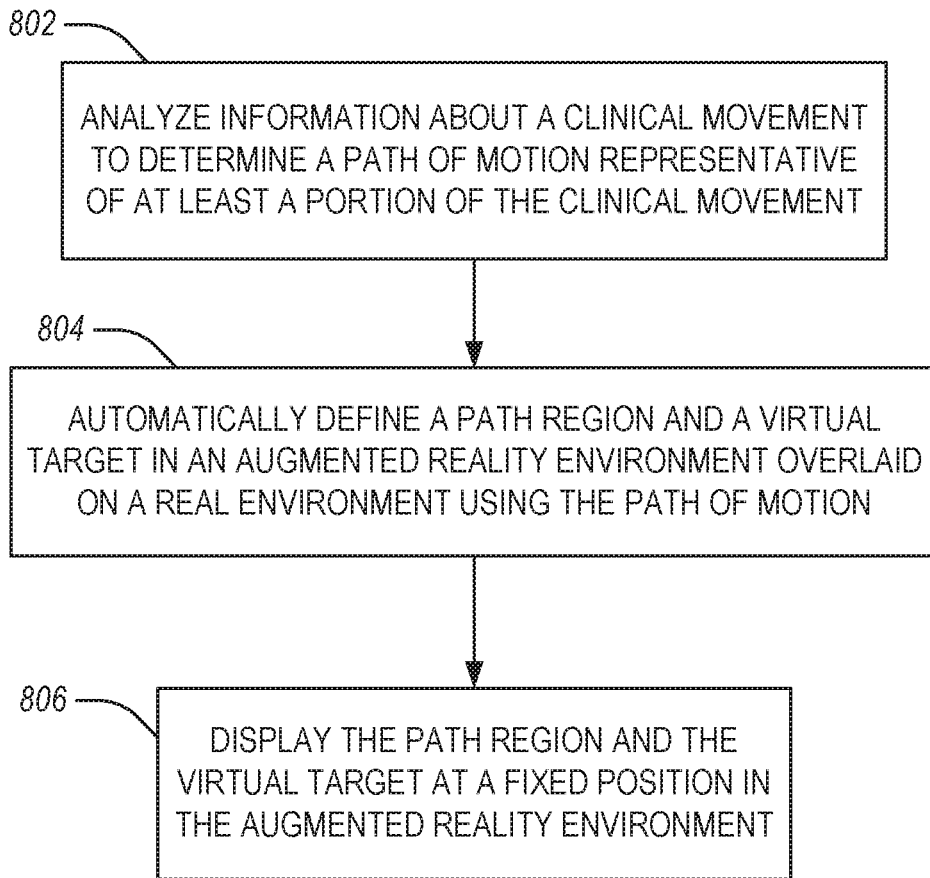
802

ANALYZE INFORMATION ABOUT A CLINICAL MOVEMENT TO DETERMINE A PATH OF MOTION REPRESENTATIVE OF AT LEAST A PORTION OF THE CLINICAL MOVEMENT

804

AUTOMATICALLY DEFINE A PATH REGION AND A VIRTUAL TARGET IN AN AUGMENTED REALITY ENVIRONMENT OVERLAID ON A REAL ENVIRONMENT USING THE PATH OF MOTION

806

DISPLAY THE PATH REGION AND THE VIRTUAL TARGET AT A FIXED POSITION IN THE AUGMENTED REALITY ENVIRONMENT